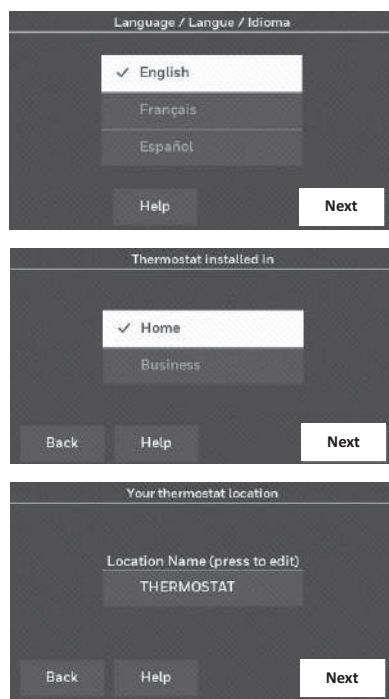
Language / Langue / Idioma

✓ English

Français

Español

Help

Next

Thermostat installed in

✓ Home

Business

Back

Help

Next

Your thermostat location

Location Name (press to edit)

THERMOSTAT

Back

Help

Next